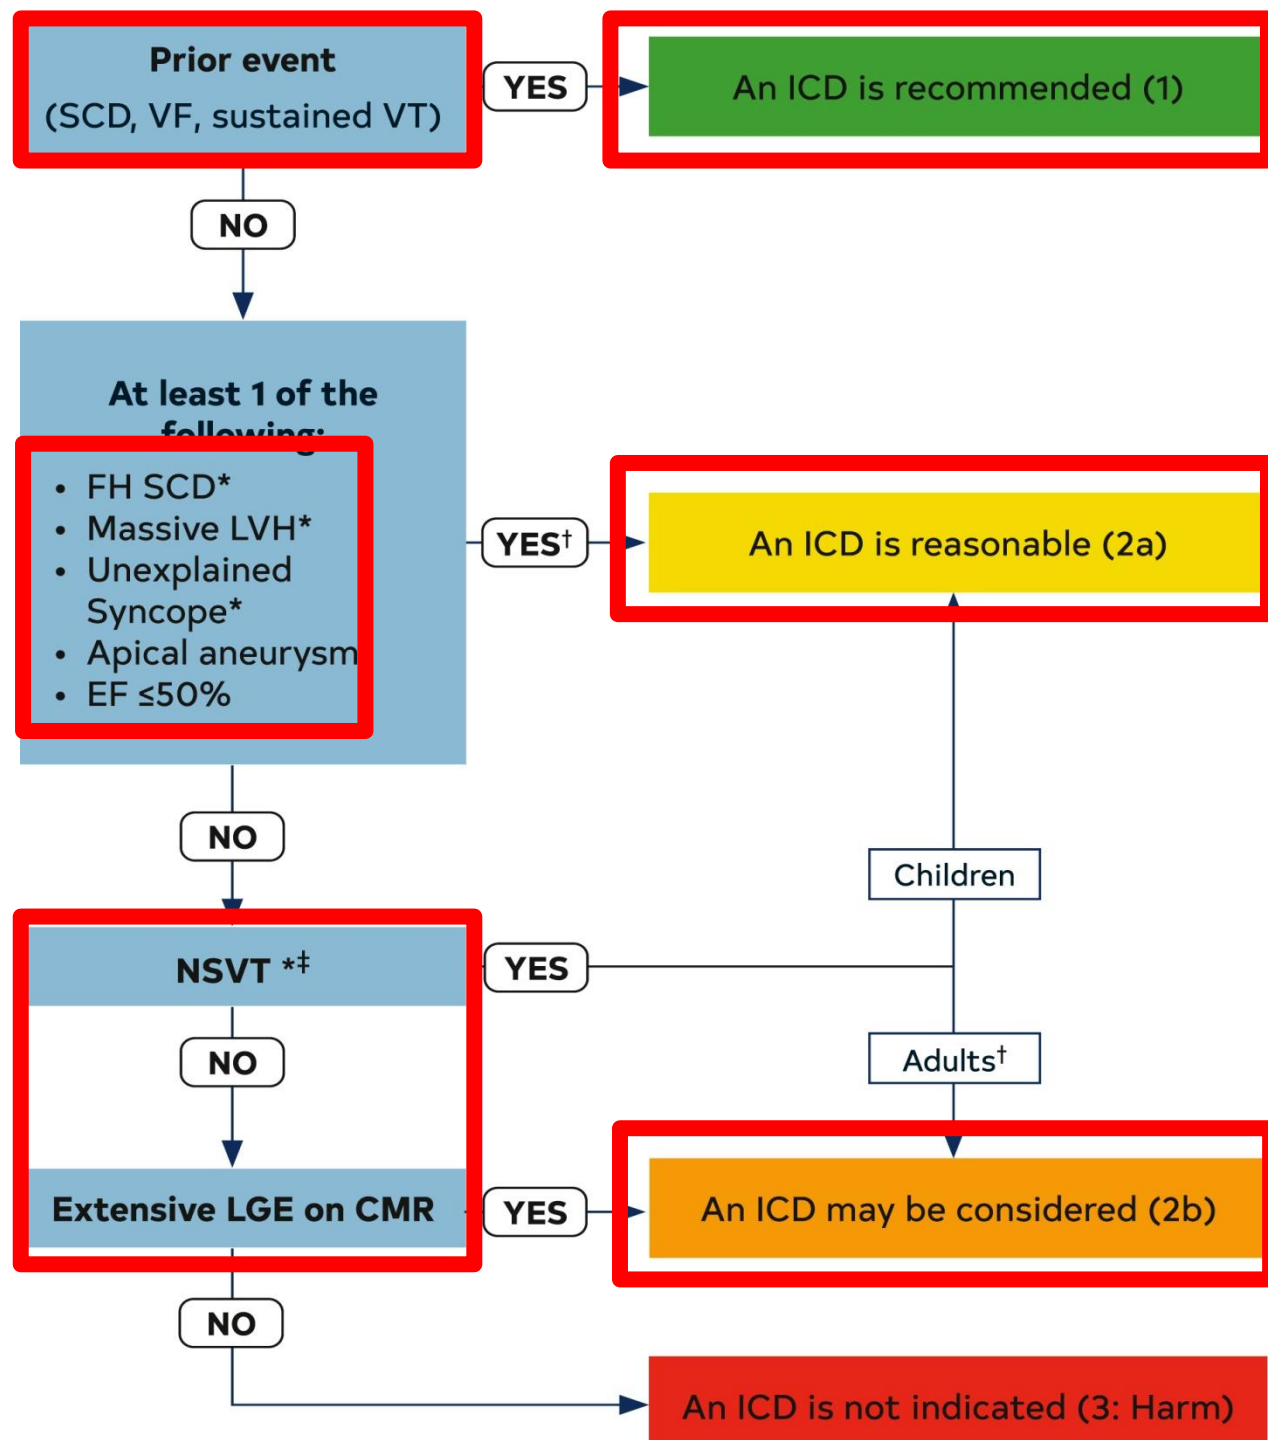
Prior event
(SCD, VF, sustained VT)

YES

An ICD is recommended (1)

NO

At least 1 of the following:

- FH SCD*
- Massive LVH*
- Unexplained Syncope*
- Apical aneurysm
- EF ≤50%

YES†

An ICD is reasonable (2a)

NO

Children

NSVT *‡

YES

NO

Adults†

Extensive LGE on CMR

YES

An ICD may be considered (2b)

NO

An ICD is not indicated (3: Harm)